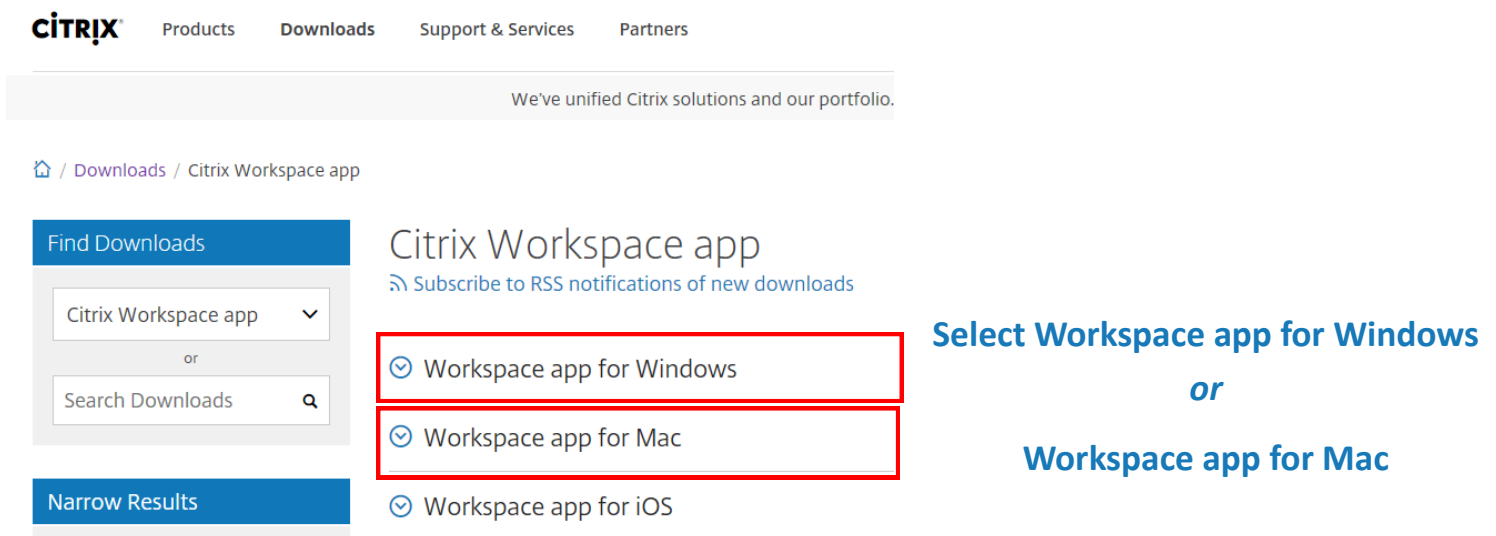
CITRIX Products Downloads Support & Services Partners

We've unified Citrix solutions and our portfolio.

/ Downloads / Citrix Workspace app

Find Downloads

Citrix Workspace app

or

Search Downloads

Narrow Results

Citrix Workspace app

Subscribe to RSS notifications of new downloads

Workspace app for Windows

Workspace app for Mac

Workspace app for iOS

Select Workspace app for Windows

*or*

Workspace app for Mac